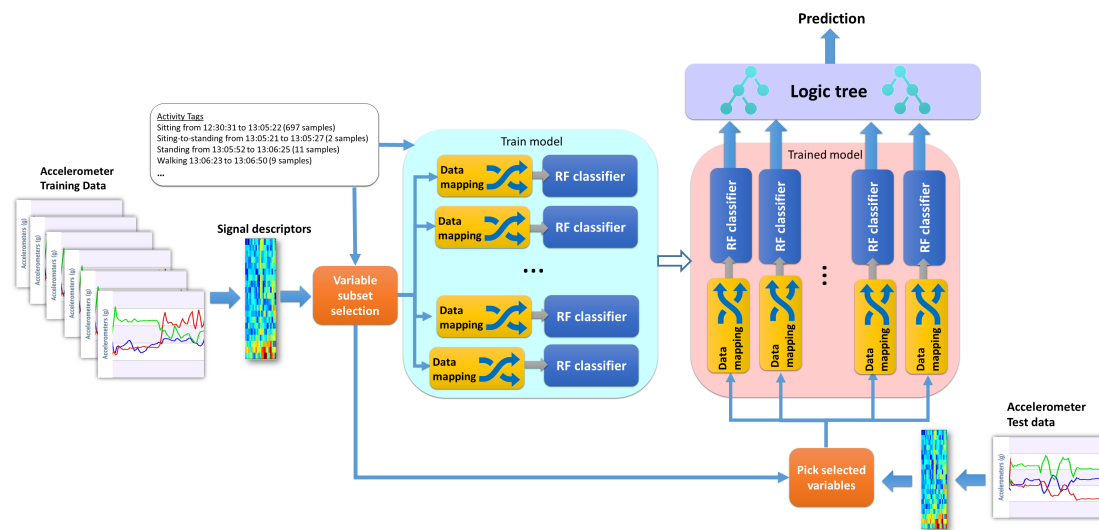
Prediction

Logic tree

Activity Tags
Sitting from 12:30:31 to 13:05:22 (697 samples)
Siting-to-standing from 13:05:21 to 13:05:27 (2 samples)
Standing from 13:05:52 to 13:06:25 (11 samples)
Walking 13:06:23 to 13:06:50 (9 samples)
...

Accelerometer Training Data

Accelerometers (g)
Accelerometers (g)
Accelerometers (g)
Accelerometers (g)
Accelerometers (g)
Accelerometers (g)

Signal descriptors

Variable subset selection

Train model

Data mapping
RF classifier
Data mapping
RF classifier
...
Data mapping
RF classifier
Data mapping
RF classifier

Trained model

RF classifier
RF classifier
RF classifier
RF classifier
...
Data mapping
Data mapping
Data mapping
Data mapping

Pick selected variables

Accelerometer Test data

Accelerometers (g)